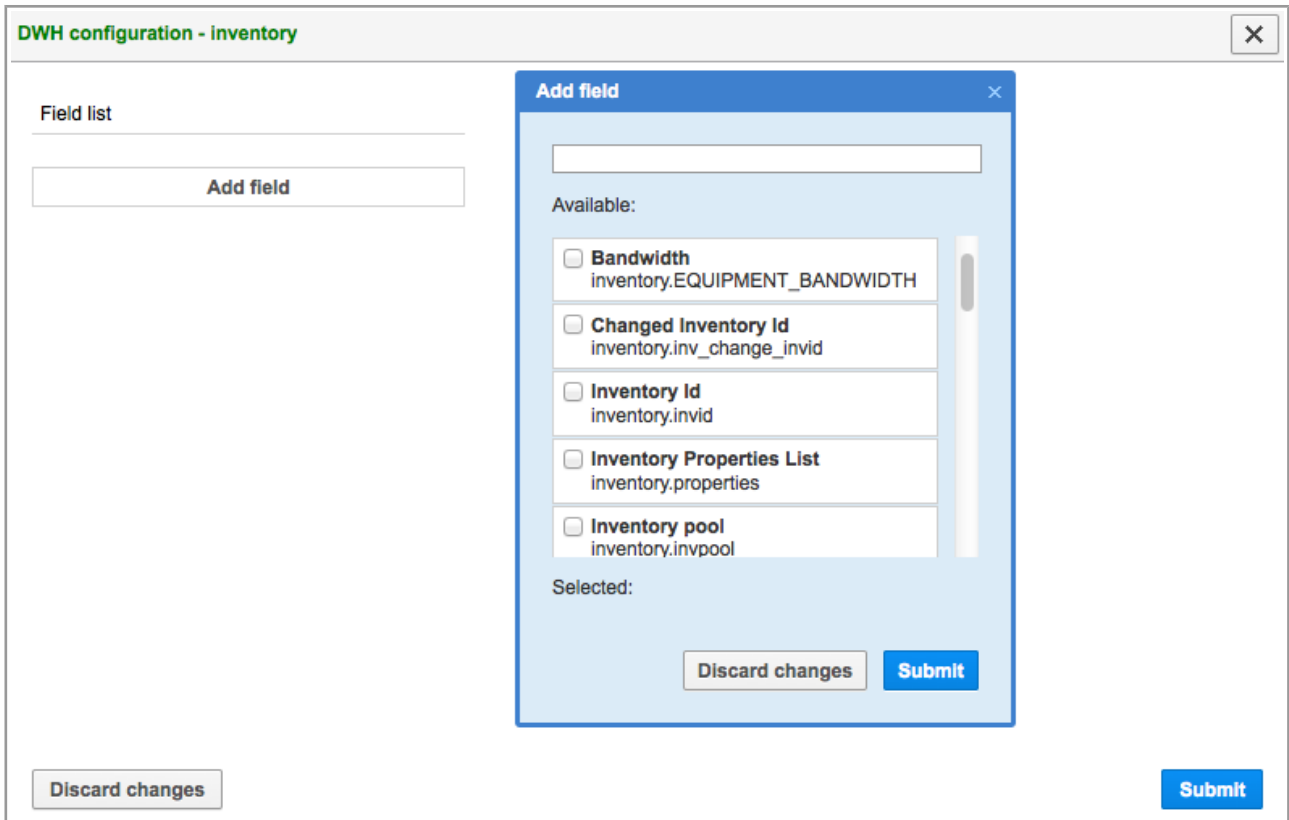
DWH configuration - inventory

×

Field list

Add field

Add field ×

Available:

Bandwidth
inventory.EQUIPMENT_BANDWIDTH

Changed Inventory Id
inventory.inv_change_invid

Inventory Id
inventory.invid

Inventory Properties List
inventory.properties

Inventory pool
inventory.invpool

Selected:

Discard changes Submit

Discard changes

Submit